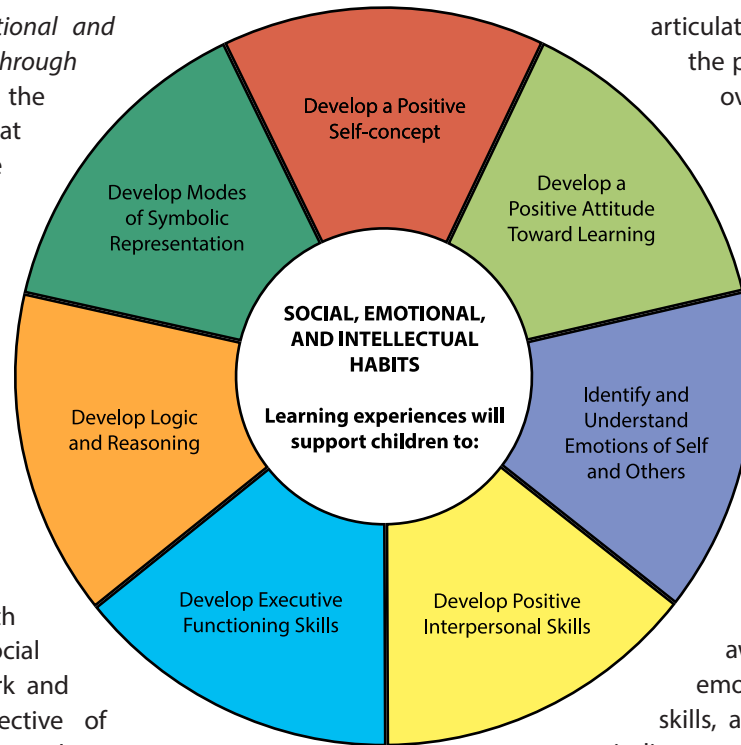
tional and
hrough
the
at
e

articulat
the p
ov

Develop a Positive Self-concept

Develop a Positive Attitude Toward Learning

Identify and Understand Emotions of Self and Others

Develop Positive Interpersonal Skills

Develop Executive Functioning Skills

Develop Logic and Reasoning

Develop Modes of Symbolic Representation

SOCIAL, EMOTIONAL, AND INTELLECTUAL HABITS

Learning experiences will support children to:

h
ocial
rk and
ective of

aw
emo
skills, a